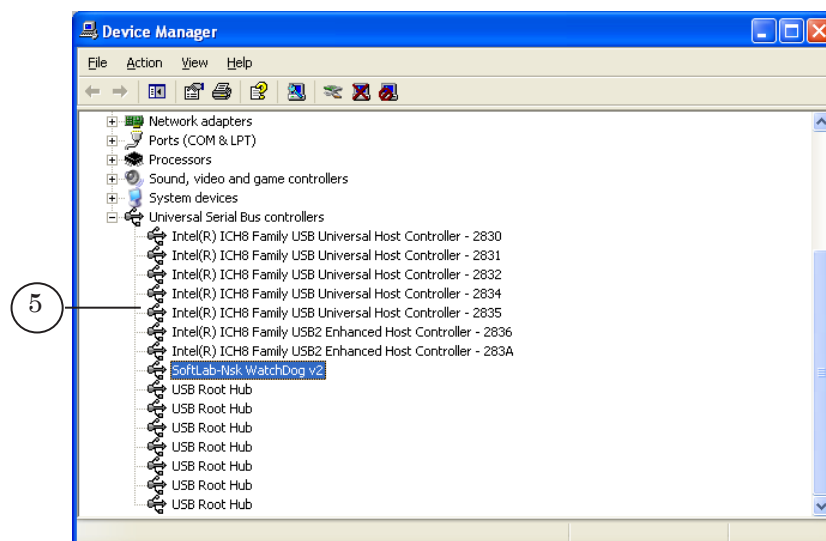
Device Manager

File Action View Help

Network adapters
Ports (COM & LPT)
Processors
Sound, video and game controllers
System devices
Universal Serial Bus controllers
Intel(R) ICH8 Family USB Universal Host Controller - 2830
Intel(R) ICH8 Family USB Universal Host Controller - 2831
Intel(R) ICH8 Family USB Universal Host Controller - 2832
Intel(R) ICH8 Family USB Universal Host Controller - 2834
Intel(R) ICH8 Family USB Universal Host Controller - 2835
Intel(R) ICH8 Family USB2 Enhanced Host Controller - 2836
Intel(R) ICH8 Family USB2 Enhanced Host Controller - 283A
SoftLab-Nsk WatchDog v2
USB Root Hub
USB Root Hub
USB Root Hub
USB Root Hub
USB Root Hub
USB Root Hub
USB Root Hub

5